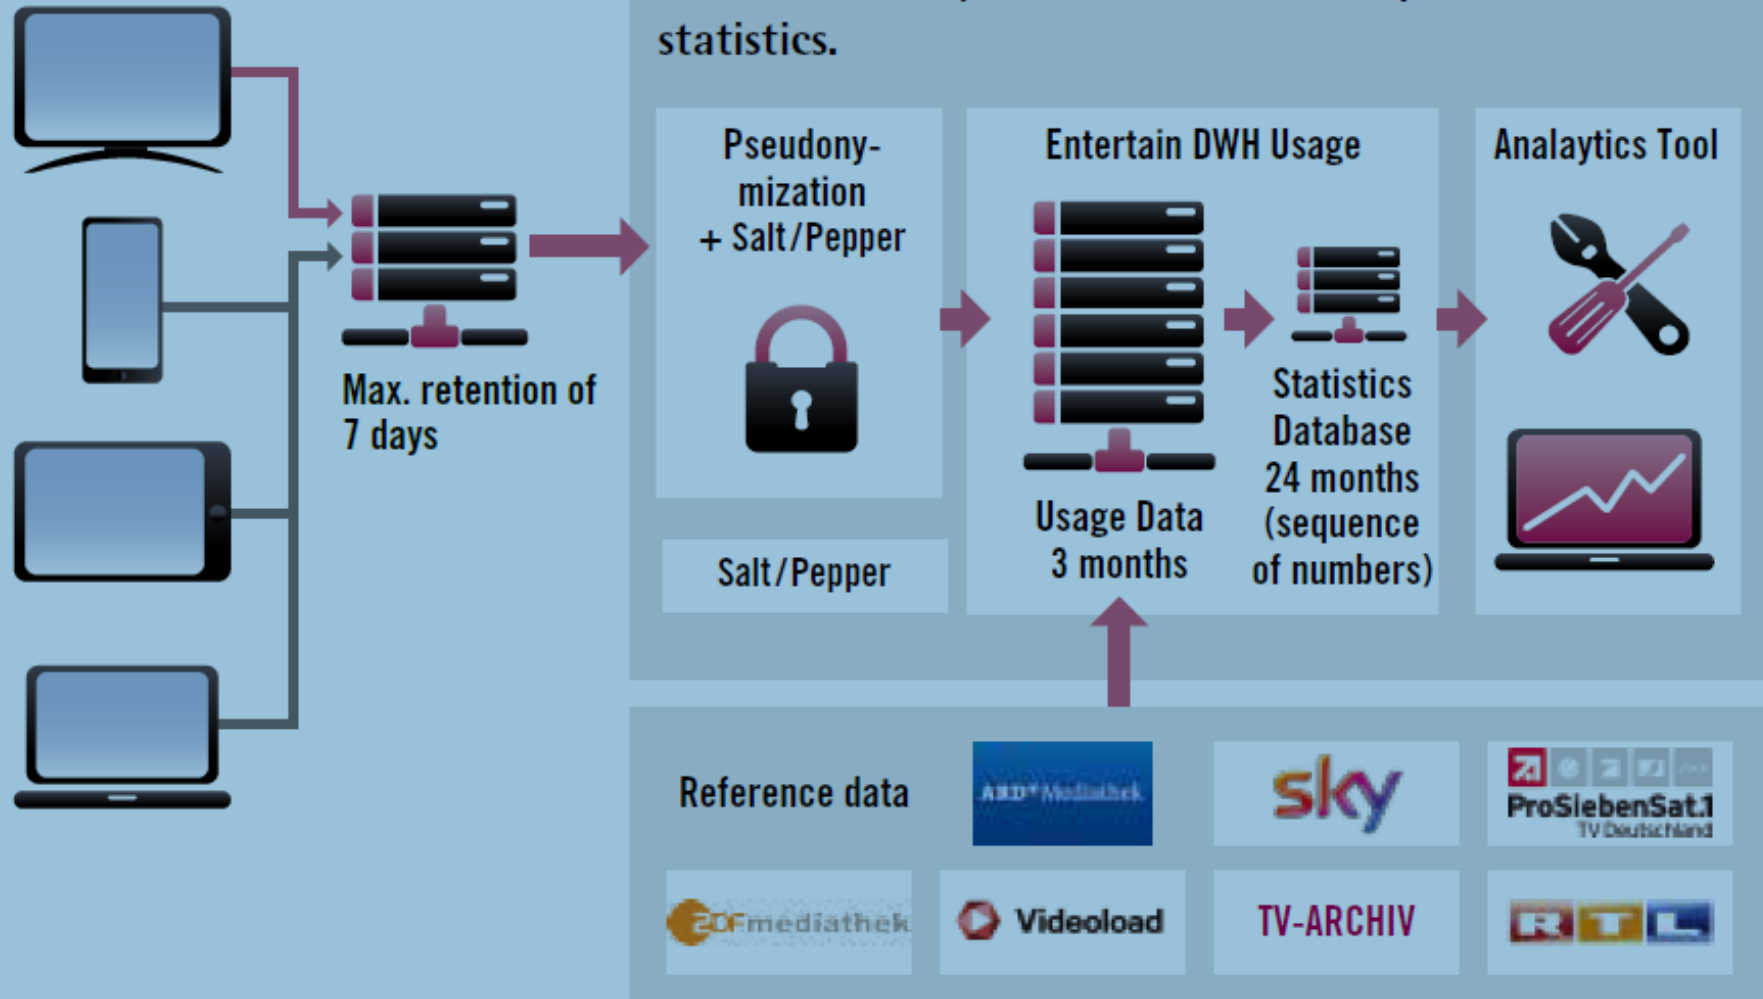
statistics.

Max. retention of 7 days

Pseudonymization + Salt/Pepper

Salt/Pepper

Entertain DWH Usage

Usage Data 3 months

Statistics Database 24 months (sequence of numbers)

Analaytics Tool

Reference data

ARD Mediathek

sky

ProSiebenSat.1 TV Deutschland

ZDFmediathek

Videoload

TV-ARCHIV

RTL